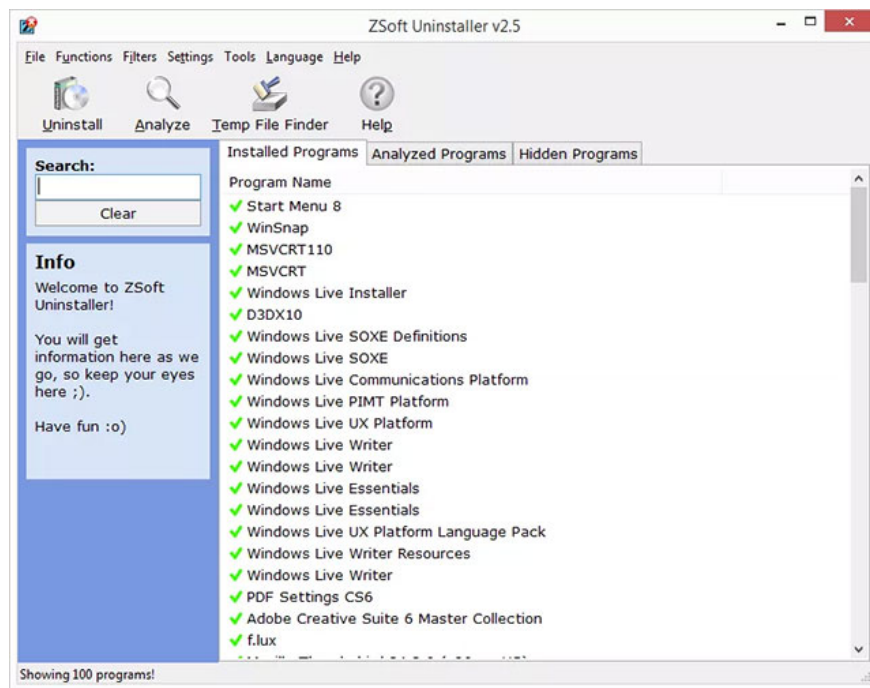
ZSoft Uninstaller v2.5

File Functions Filters Settings Tools Language Help

Uninstall Analyze Temp File Finder Help

Search:

Clear

Info

Welcome to ZSoft Uninstaller!

You will get information here as we go, so keep your eyes here ;).

Have fun :o)

Installed Programs | Analyzed Programs | Hidden Programs

Program Name

Start Menu 8
WinSnap
MSVCRT110
MSVCRT
Windows Live Installer
D3DX10
Windows Live SOXE Definitions
Windows Live SOXE
Windows Live Communications Platform
Windows Live PIMT Platform
Windows Live UX Platform
Windows Live Writer
Windows Live Writer
Windows Live Essentials
Windows Live Essentials
Windows Live UX Platform Language Pack
Windows Live Writer Resources
Windows Live Writer
PDF Settings CS6
Adobe Creative Suite 6 Master Collection
f.lux
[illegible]

Showing 100 programs!